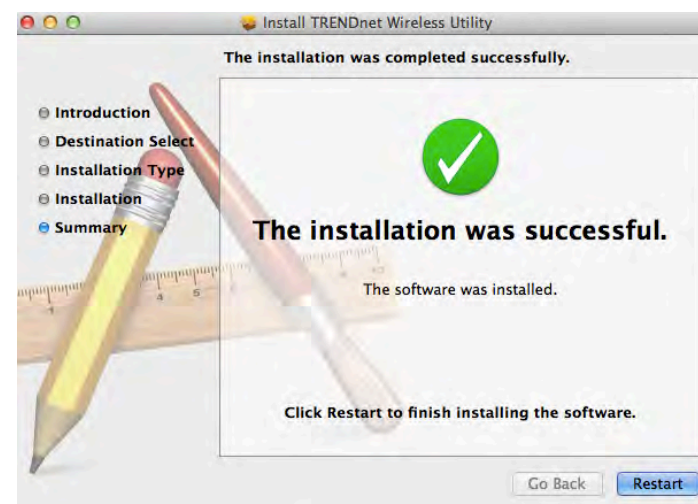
Install TRENDnet Wireless Utility

The installation was completed successfully.

Introduction
Destination Select
Installation Type
Installation
Summary

The installation was successful.

The software was installed.

Click Restart to finish installing the software.

Go Back
Restart